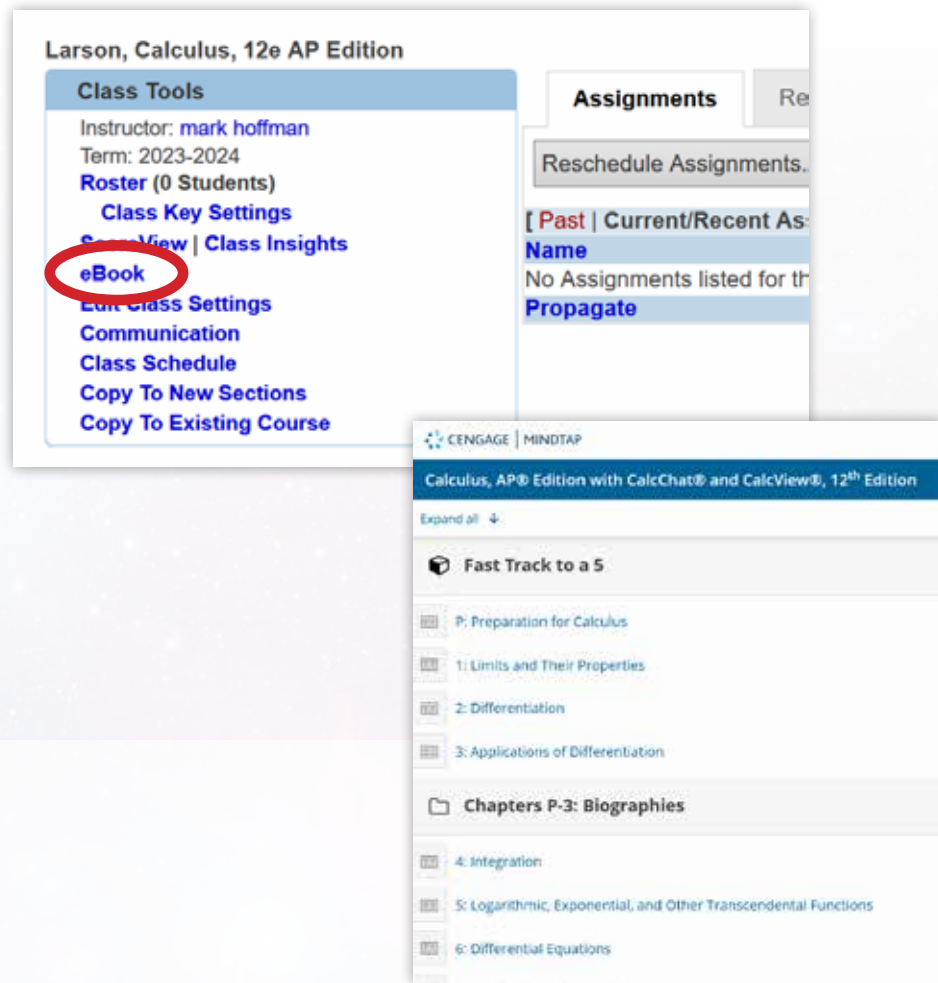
Larson, Calculus, 12e AP Edition

Class Tools

Instructor: mark hoffman
Term: 2023-2024
Roster (0 Students)
Class Key Settings
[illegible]View | Class Insights
eBook
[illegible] Class Settings
Communication
Class Schedule
Copy To New Sections
Copy To Existing Course

Assignments | Re

Reschedule Assignments.

[ Past | Current/Recent As

Name

No Assignments listed for th

Propagate

CENGAGE | MINDTAP

Calculus, AP® Edition with CalcChat® and CalcView®, 12th Edition

Expand all

Fast Track to a 5

P: Preparation for Calculus

1: Limits and Their Properties

2: Differentiation

3: Applications of Differentiation

Chapters P-3: Biographies

4: Integration

5: Logarithmic, Exponential, and Other Transcendental Functions

6: Differential Equations